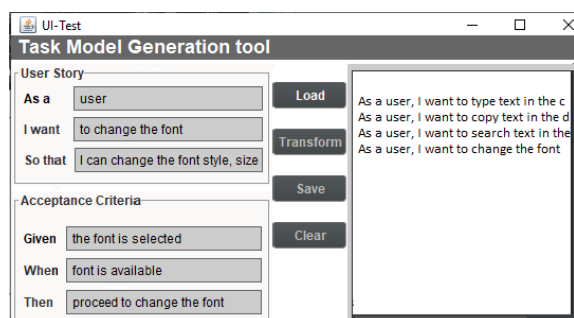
UI-Test

Task Model Generation tool

User Story

As a user

I want to change the font

So that I can change the font style, size

Load

Transform

Save

Clear

Acceptance Criteria

Given the font is selected

When font is available

Then proceed to change the font

As a user, I want to type text in the c
As a user, I want to copy text in the d
As a user, I want to search text in the
As a user, I want to change the font